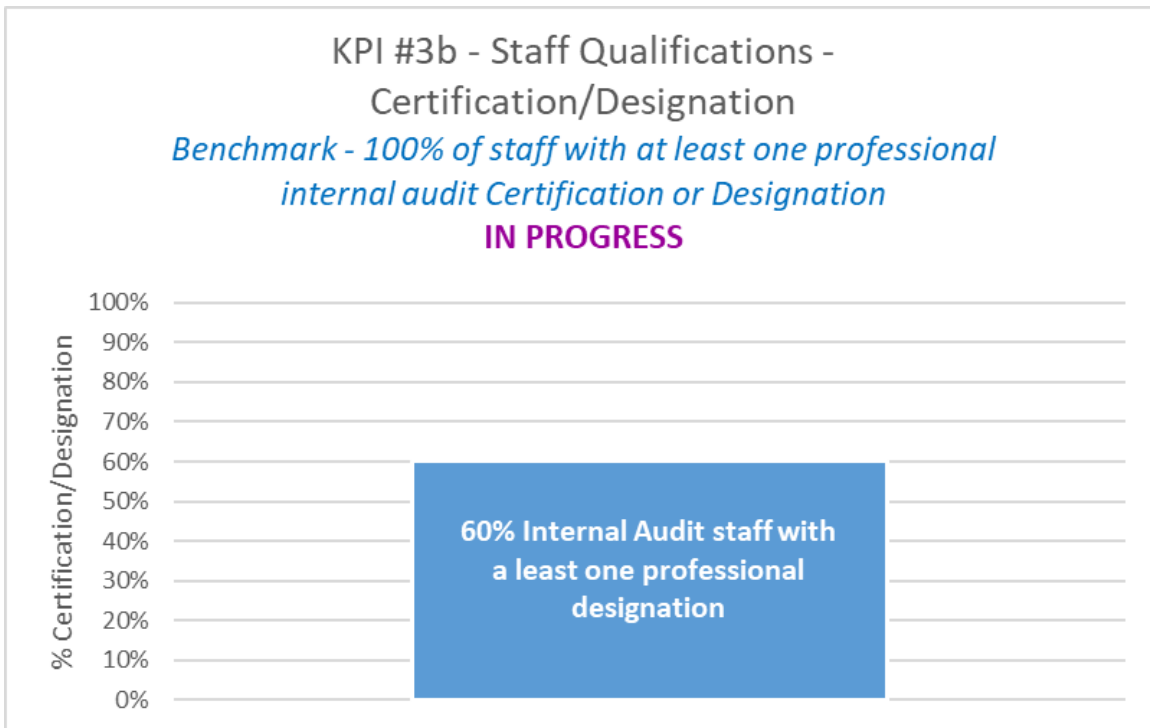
KPI #3b - Staff Qualifications - Certification/Designation

Benchmark - 100% of staff with at least one professional internal audit Certification or Designation

IN PROGRESS

% Certification/Designation

100%
90%
80%
70%
60%
50%
40%
30%
20%
10%
0%

60% Internal Audit staff with a least one professional designation